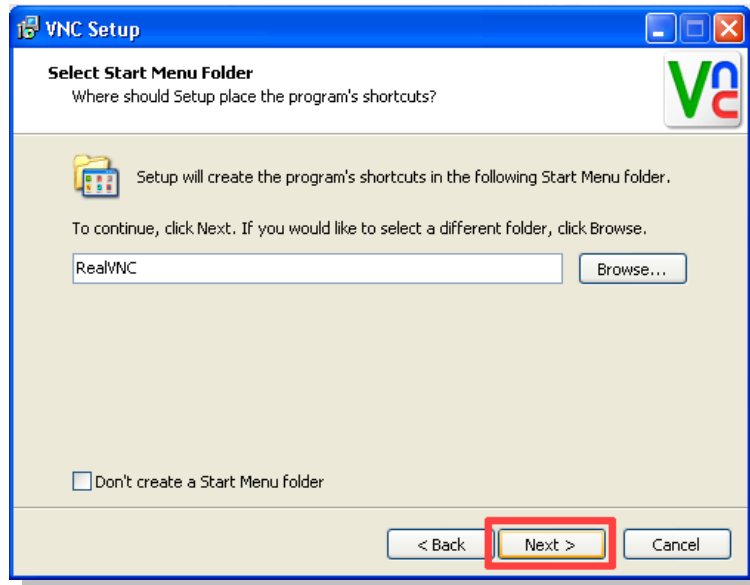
VNC Setup

Select Start Menu Folder
Where should Setup place the program's shortcuts?

VNC

Setup will create the program's shortcuts in the following Start Menu folder.

To continue, click Next. If you would like to select a different folder, click Browse.

RealVNC

Browse...

Don't create a Start Menu folder

< Back

Next >

Cancel